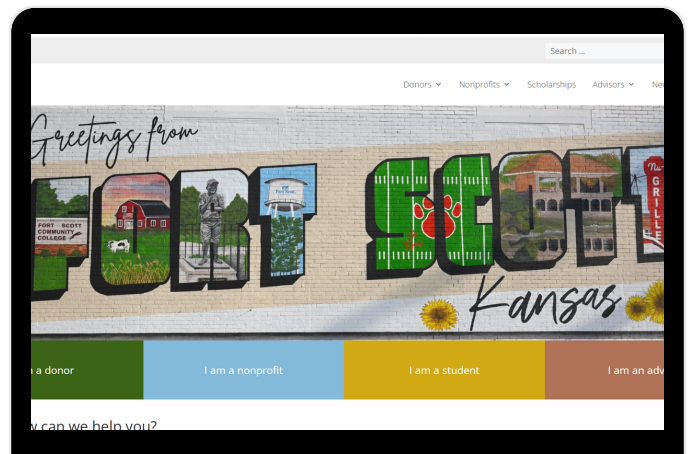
Search ...

Donors Nonprofits Scholarships Advisors Ne

Greetings from FORT SCOTT Kansas

FORT SCOTT COMMUNITY COLLEGE

GRILLE

a donor

I am a nonprofit

I am a student

I am an adv

can we help you?